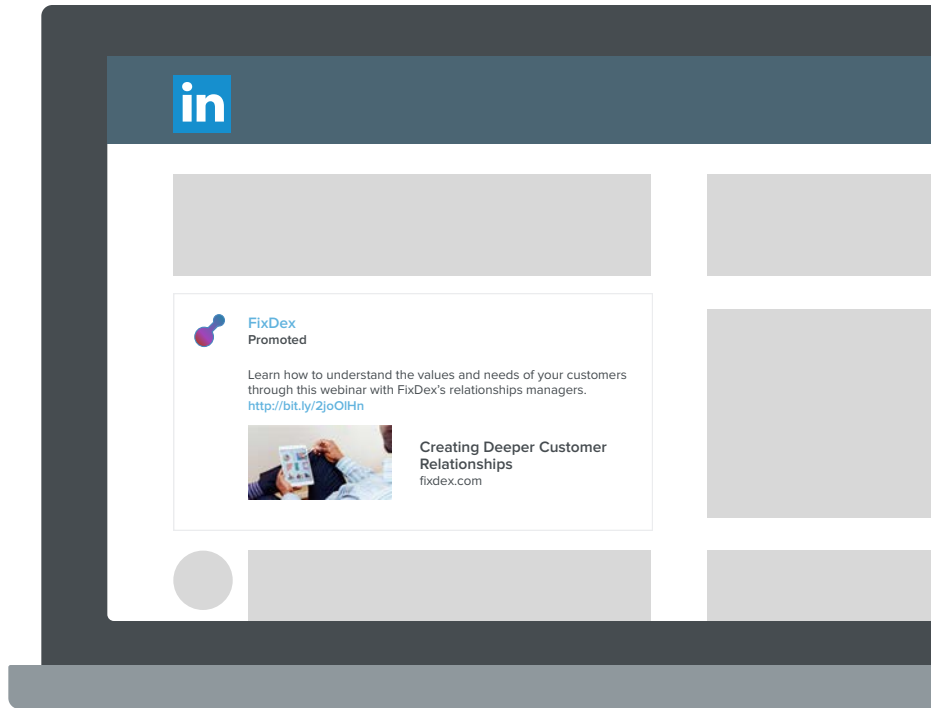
in

FixDex
Promoted

Learn how to understand the values and needs of your customers through this webinar with FixDex's relationships managers.
http://bit.ly/2joOlHn

Creating Deeper Customer Relationships
fixdex.com